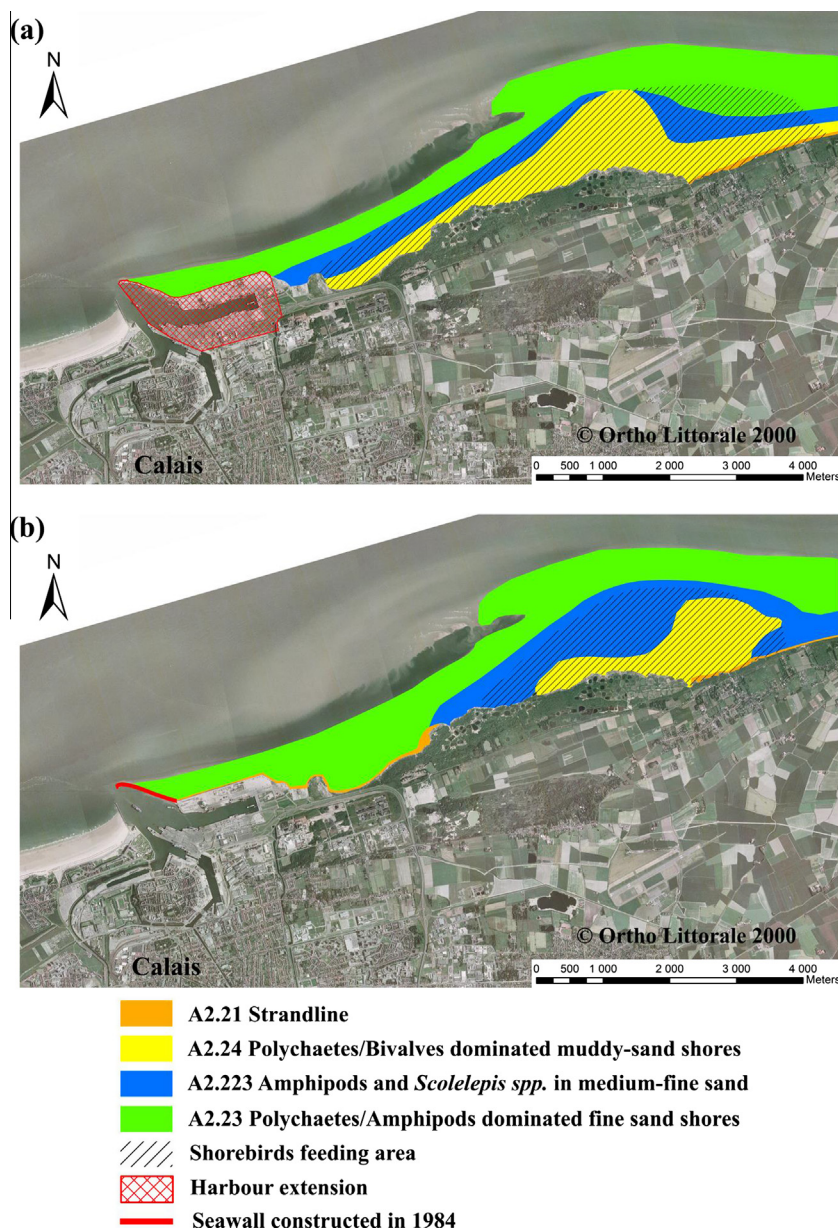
(a)

N

Calais

© Ortho Littorale 2000

0 500 1 000 2 000 3 000 4 000 Meters

(b)

N

Calais

© Ortho Littorale 2000

0 500 1 000 2 000 3 000 4 000 Meters

A2.21 Strandline

A2.24 Polychaetes/Bivalves dominated muddy-sand shores

A2.223 Amphipods and *Scolelepis spp.* in medium-fine sand

A2.23 Polychaetes/Amphipods dominated fine sand shores

Shorebirds feeding area

Harbour extension

Seawall constructed in 1984